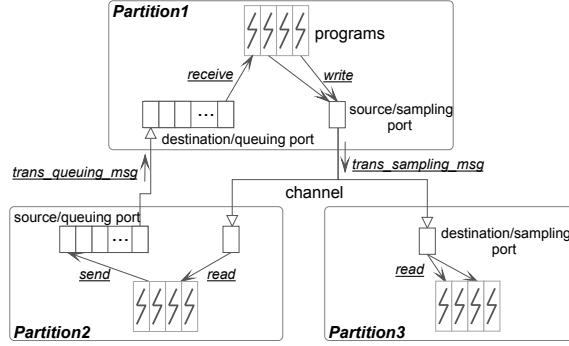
Partition1

programs

receive

write

...

source/sampling port

destination/queuing port

trans_queuing_msg

trans_sampling_msg

channel

source/queuing port

...

send

read

destination/sampling port

read

Partition2

Partition3